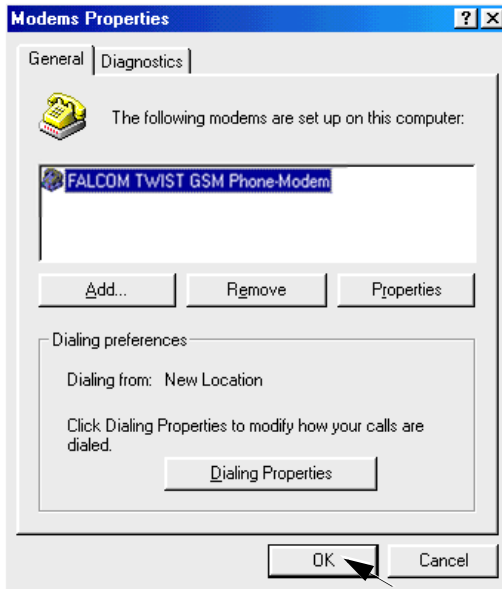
Modems Properties

? X

General | Diagnostics

The following modems are set up on this computer:

FALCOM TWIST GSM Phone-Modem

Add... | Remove | Properties

Dialing preferences

Dialing from: New Location

Click Dialing Properties to modify how your calls are dialed.

Dialing Properties

OK | Cancel